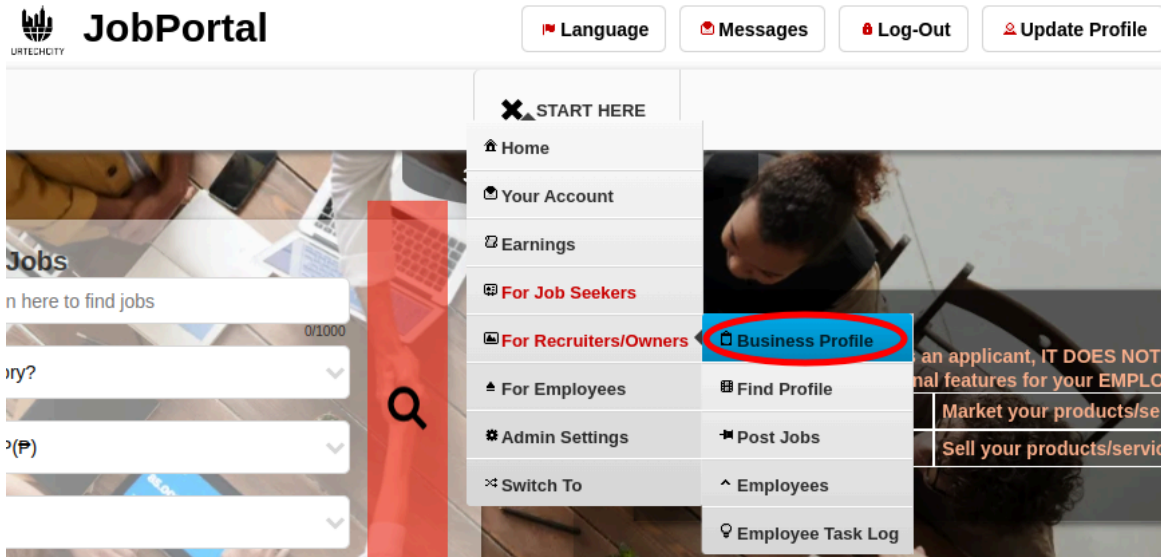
URTECHCITY JobPortal

Language Messages Log-Out Update Profile

START HERE

Home
Your Account
Earnings
For Job Seekers
For Recruiters/Owners
For Employees
Admin Settings
Switch To

Business Profile
Find Profile
Post Jobs
Employees
Employee Task Log

Jobs
n here to find jobs
0/1000
ory?
P(₱)

an applicant, IT DOES NOT
nal features for your EMPLO
Market your products/se
Sell your products/servic